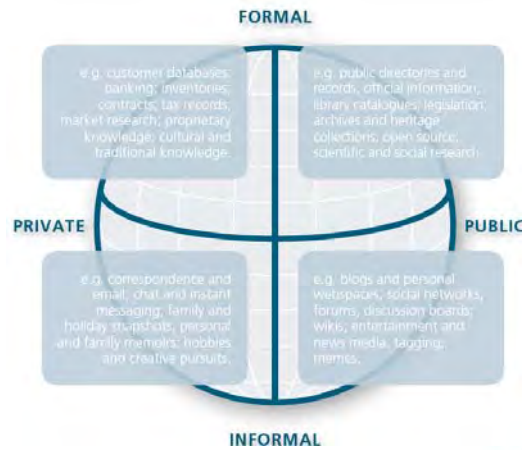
FORMAL

e.g. customer databases; banking; inventories; contracts; tax records; market research; proprietary knowledge; cultural and traditional knowledge.

e.g. public directories and records, official information, library catalogues, legislation, archives and heritage collections; open source; scientific and social research.

PRIVATE

PUBLIC

e.g. correspondence and email; chat and instant messaging; family and holiday snapshots; personal and family memoirs; hobbies and creative pursuits.

e.g. blogs and personal webspaces, social networks, forums, discussion boards; wikis; entertainment and news media, tagging, memes.

INFORMAL